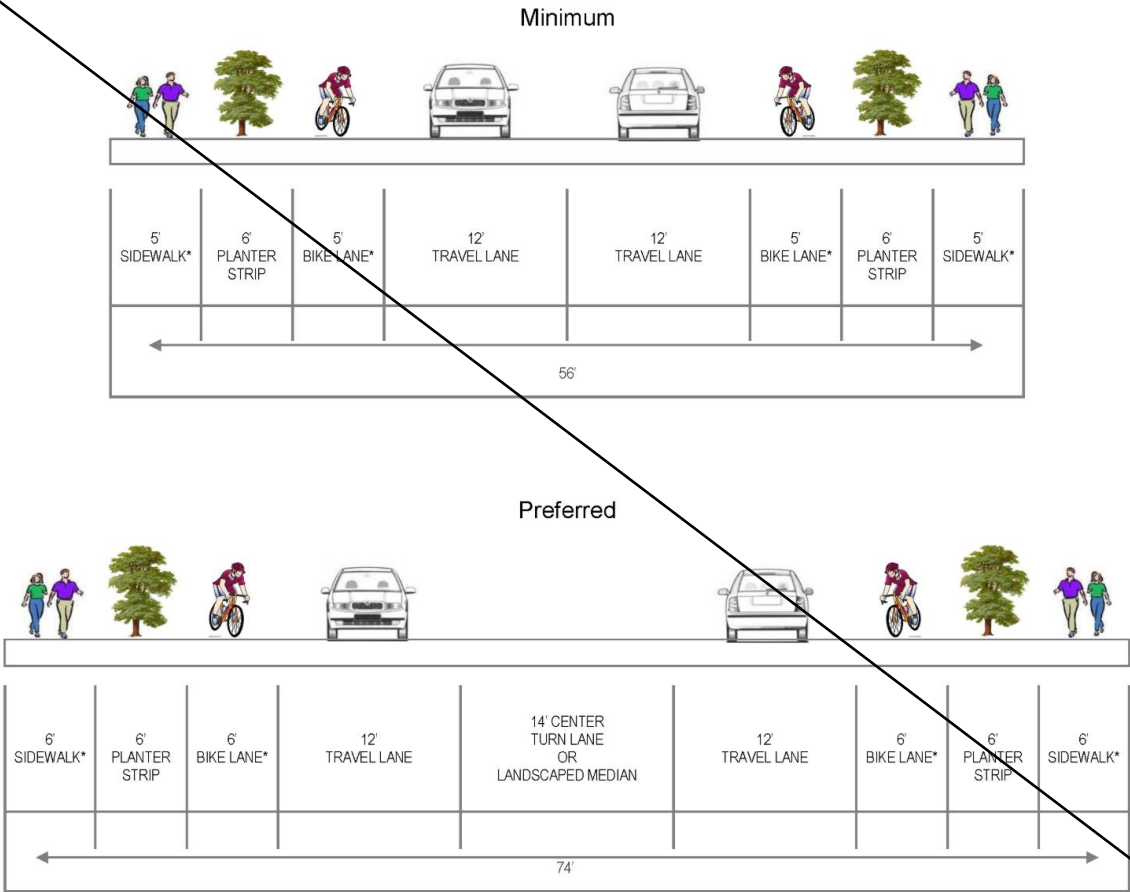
Minimum

| 5' SIDEWALK* | 6' PLANTER STRIP | 5' BIKE LANE* | 12' TRAVEL LANE | 12' TRAVEL LANE | 5' BIKE LANE* | 6' PLANTER STRIP | 5' SIDEWALK* |
|---|---|---|---|---|---|---|---|

56'

Preferred

| 6' SIDEWALK* | 6' PLANTER STRIP | 6' BIKE LANE* | 12' TRAVEL LANE | 14' CENTER TURN LANE OR LANDSCAPED MEDIAN | 12' TRAVEL LANE | 6' BIKE LANE* | 6' PLANTER STRIP | 6' SIDEWALK* |
|---|---|---|---|---|---|---|---|---|

74'